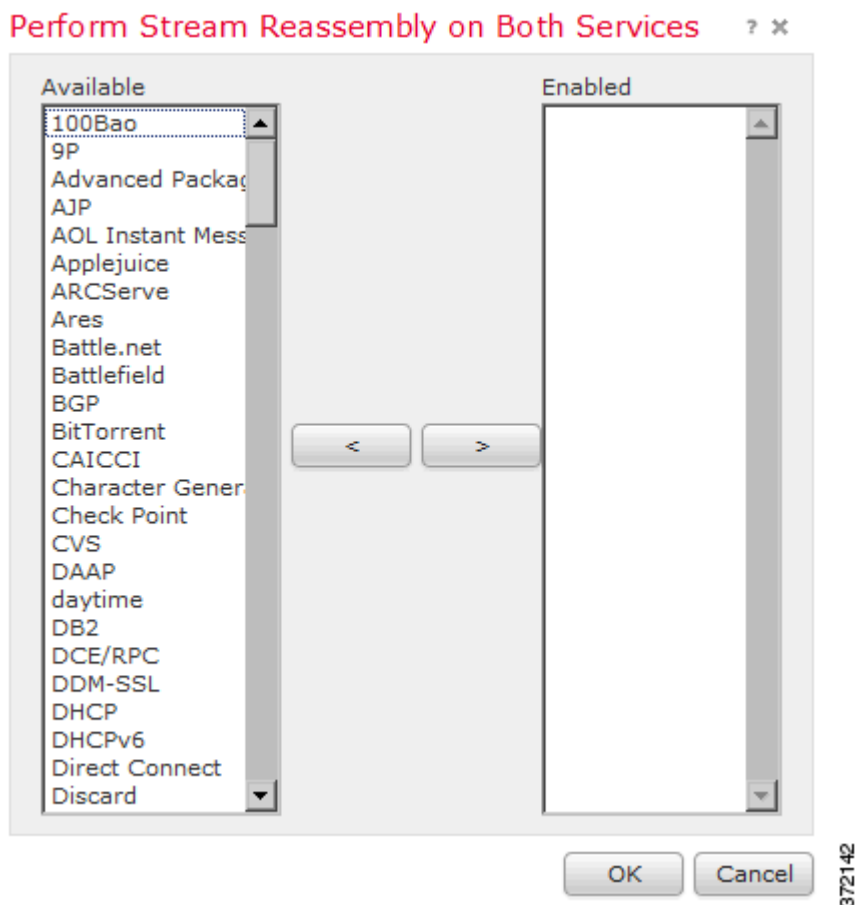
Perform Stream Reassembly on Both Services ? ×

Available

100Bao
9P
Advanced Packag
AJP
AOL Instant Mess
Applejuice
ARCServe
Ares
Battle.net
Battlefield
BGP
BitTorrent
CAICCI
Character Gener
Check Point
CVS
DAAP
daytime
DB2
DCE/RPC
DDM-SSL
DHCP
DHCPv6
Direct Connect
Discard

<

>

Enabled

OK Cancel

372142